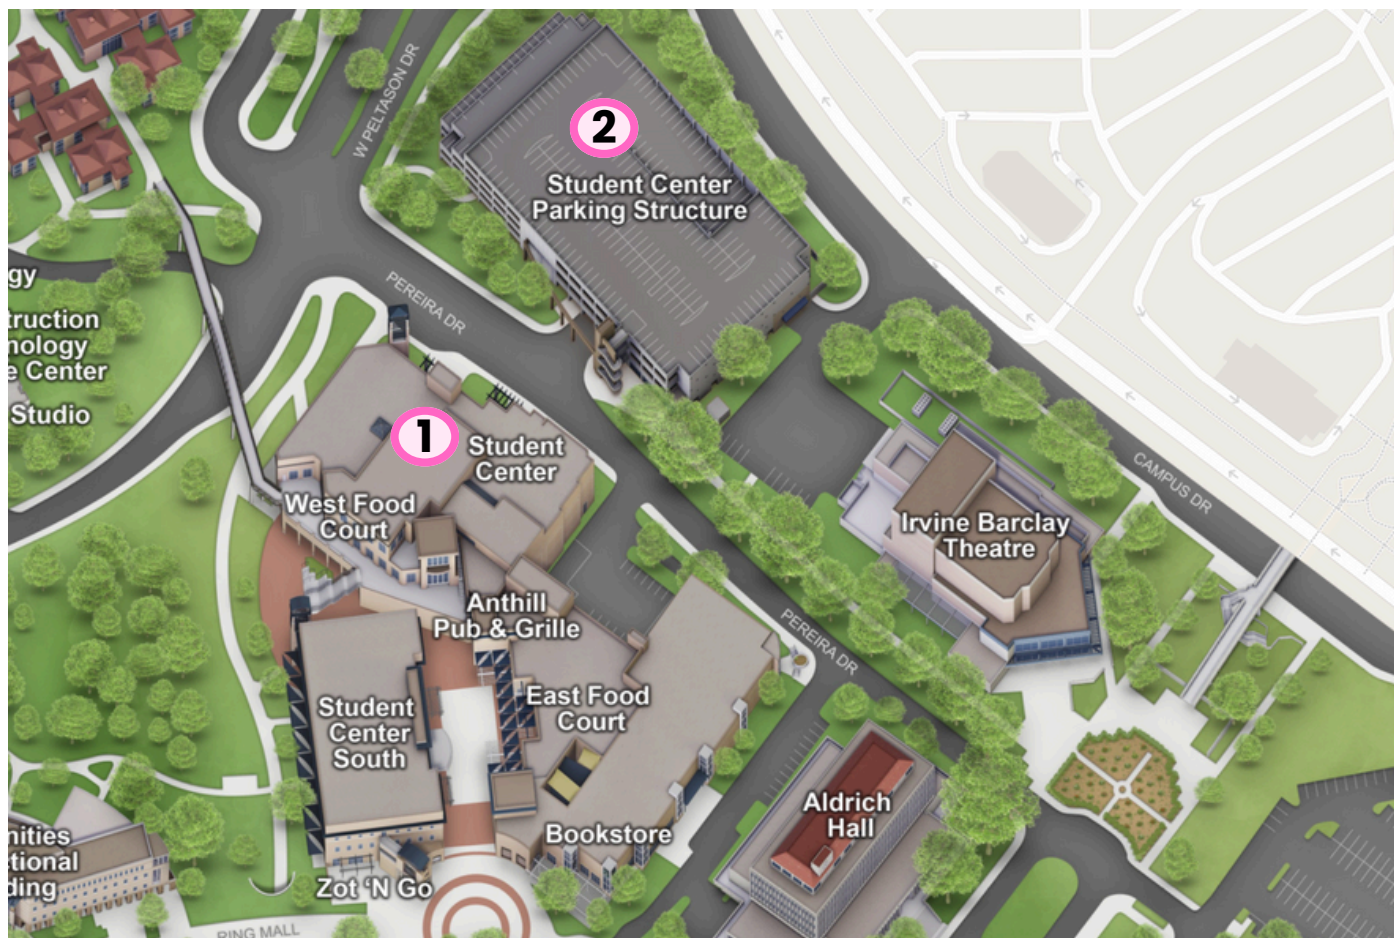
W PELTASON DR

2

Student Center Parking Structure

gy

truction
nology
e Center

Studio

PEREIRA DR

1

Student Center

West Food Court

Anthill Pub & Grille

CAMPUS DR

Irvine Barclay Theatre

PEREIRA DR

Student Center South

East Food Court

Aldrich Hall

Bookstore

nities
tional
ding

Zot 'N Go

RING MALL